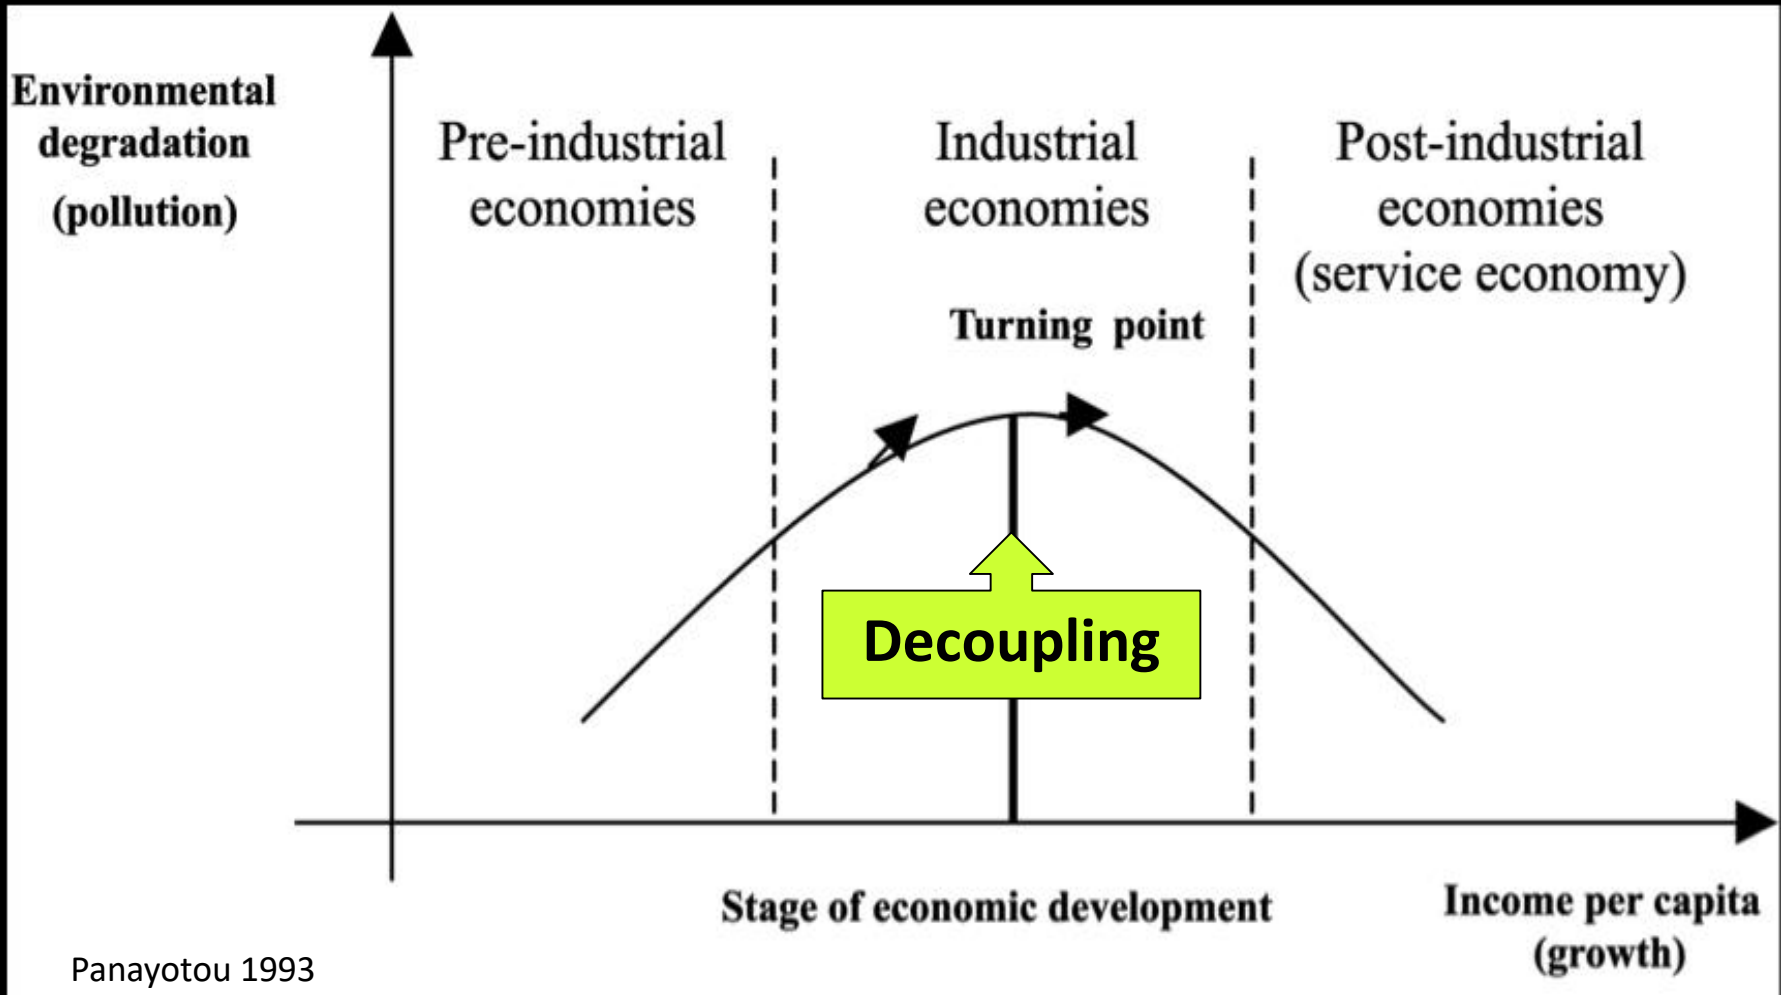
Environmental degradation (pollution)

Pre-industrial economies

Industrial economies

Post-industrial economies (service economy)

Turning point

Decoupling

Stage of economic development

Income per capita (growth)

Panayotou 1993